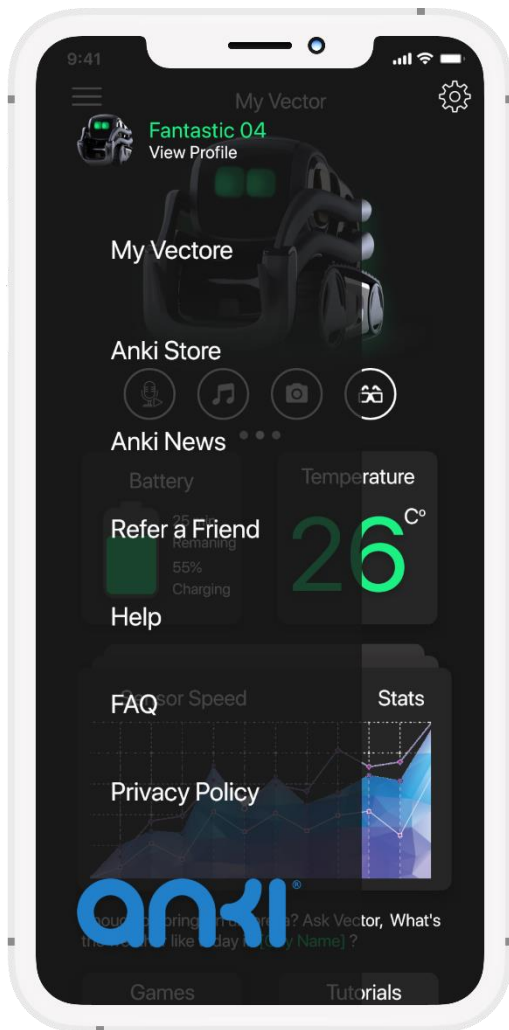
9:41

My Vector

Fantastic 04
View Profile

My Vectore

Anki Store

Anki News

Battery

Refer a Friend

Temperature

26 C°

55%
Charging

Help

FAQ

Sensor Speed

Stats

Privacy Policy

anki®

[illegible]? Ask Vector, What's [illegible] like today in [City Name] ?

Games

Tutorials